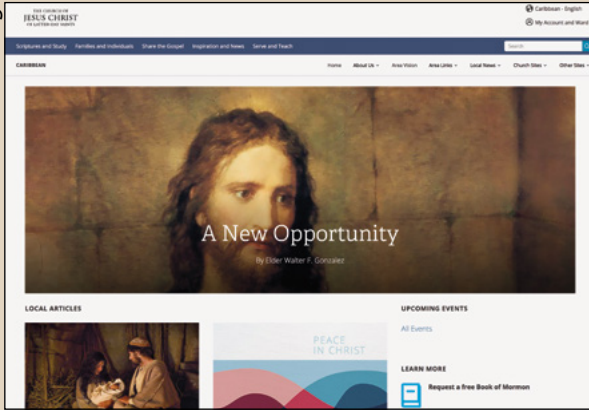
THE CHURCH OF
JESUS CHRIST
OF LATTER-DAY SAINTS

Caribbean - English
My Account and Ward

Scriptures and Study Families and Individuals Share the Gospel Inspiration and News Serve and Teach

Search

CARIBBEAN

Home About Us Area Vision Area Links Local News Church Sites Other Sites

A New Opportunity
By Elder Walter F. González

LOCAL ARTICLES

PEACE IN CHRIST

UPCOMING EVENTS
All Events

LEARN MORE
Request a free Book of Mormon